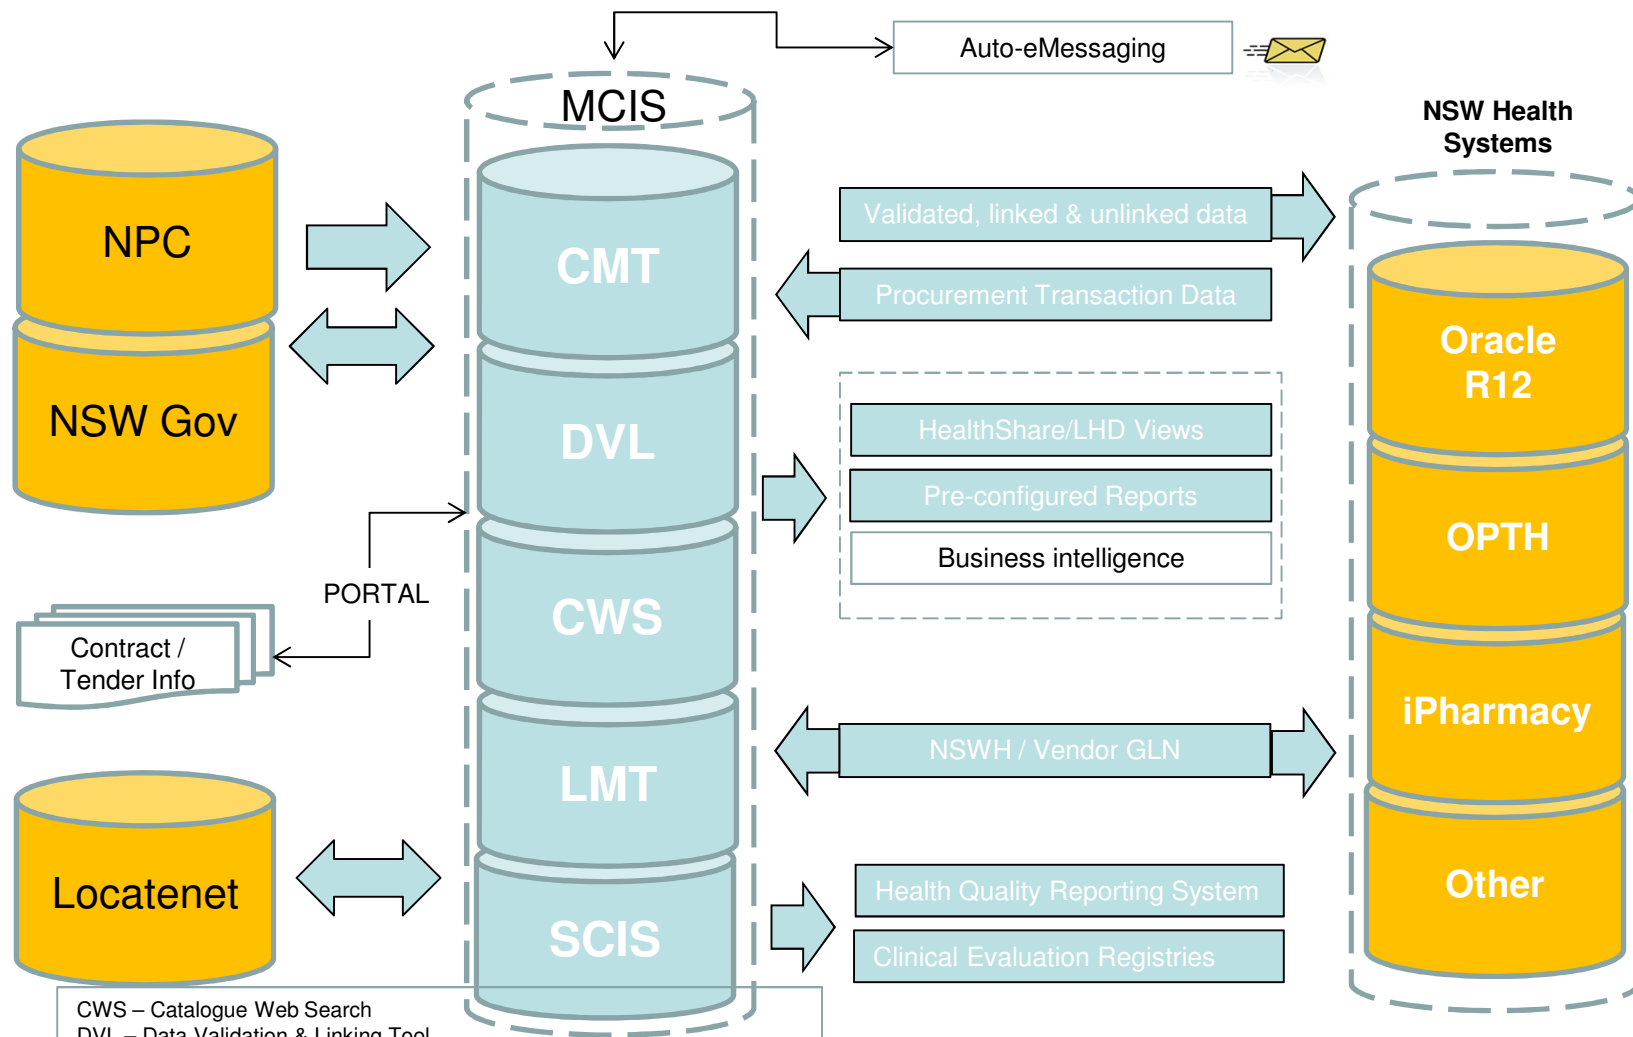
Auto-eMessaging

MCIS

NSW Health Systems

NPC

NSW Gov

CMT

DVL

CWS

LMT

SCIS

Validated, linked & unlinked data

Procurement Transaction Data

HealthShare/LHD Views

Pre-configured Reports

Business intelligence

NSWH / Vendor GLN

Health Quality Reporting System

Clinical Evaluation Registries

Oracle R12

OPTH

iPharmacy

Other

PORTAL

Contract / Tender Info

Locatenet

CWS – Catalogue Web Search
DVL – Data Validation & Linking Tool